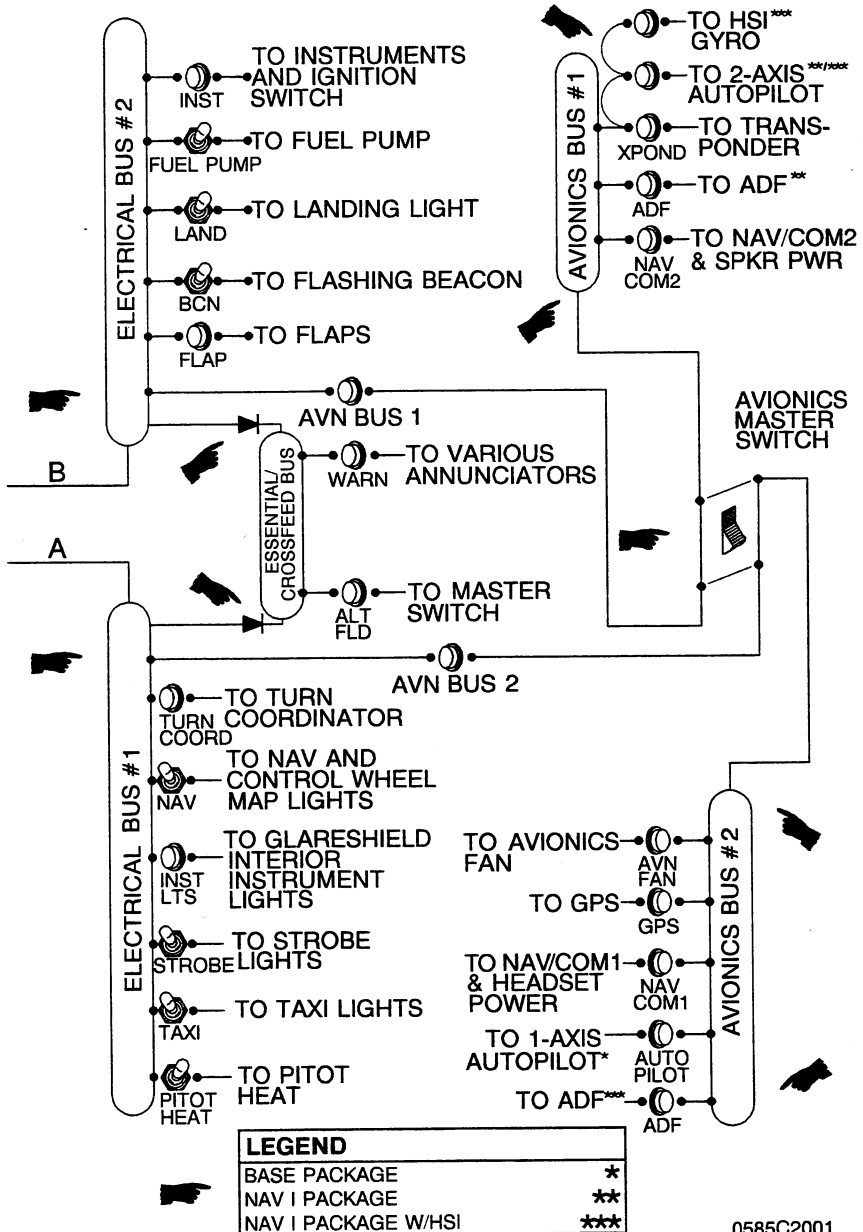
ELECTRICAL BUS # 2

INST TO INSTRUMENTS AND IGNITION SWITCH

FUEL PUMP TO FUEL PUMP

LAND TO LANDING LIGHT

BCN TO FLASHING BEACON

FLAP TO FLAPS

AVIONICS BUS #1

TO HSI*** GYRO

TO 2-AXIS**/*** AUTOPILOT

XPOND TO TRANSPONDER

ADF TO ADF**

NAV COM2 TO NAV/COM2 & SPKR PWR

AVN BUS 1

AVIONICS MASTER SWITCH

B

ESSENTIAL/ CROSSFEED BUS

WARN TO VARIOUS ANNUNCIATORS

A

ALT FLD TO MASTER SWITCH

AVN BUS 2

ELECTRICAL BUS #1

TURN COORD TO TURN COORDINATOR

NAV TO NAV AND CONTROL WHEEL MAP LIGHTS

INST LTS TO GLARESHIELD INTERIOR INSTRUMENT LIGHTS

STROBE TO STROBE LIGHTS

TAXI TO TAXI LIGHTS

PITOT HEAT TO PITOT HEAT

AVIONICS BUS # 2

TO AVIONICS FAN AVN FAN

TO GPS GPS

TO NAV/COM1 & HEADSET POWER NAV COM1

TO 1-AXIS AUTOPILOT* AUTO PILOT

TO ADF*** ADF

| LEGEND | |
|---|---|
| BASE PACKAGE | * |
| NAV I PACKAGE | ** |
| NAV I PACKAGE W/HSI | *** |

0585C2001